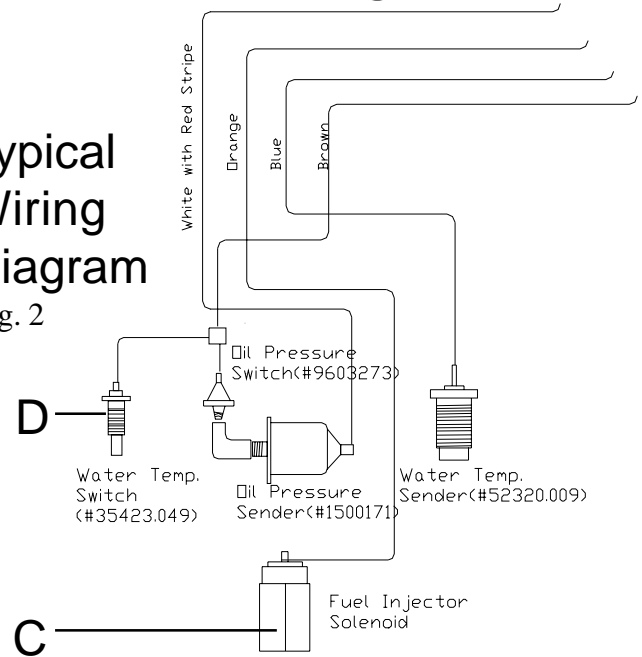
ypical
Viring
iagram
g. 2

White with Red Stripe

Orange

Blue

Brown

Oil Pressure Switch(#9603273)

D

Water Temp. Switch (#35423.049)

Oil Pressure Sender(#1500171)

Water Temp. Sender(#52320.009)

Fuel Injector Solenoid

C